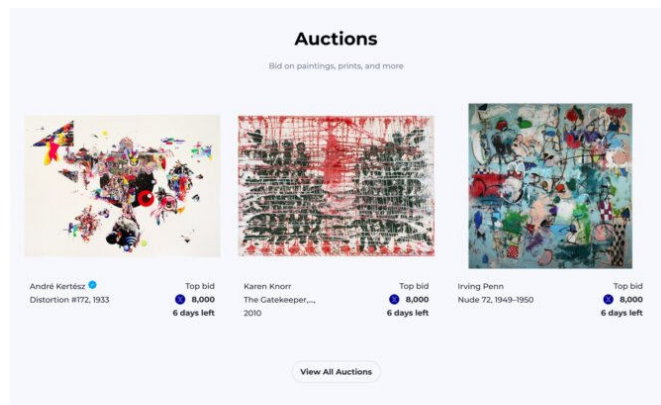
Auctions

Bid on paintings, prints, and more

André Kertész
Distortion #172, 1933

Top bid
8,000
6 days left

Karen Knorr
The Gatekeeper,...
2010

Top bid
8,000
6 days left

Irving Penn
Nude 72, 1949–1950

Top bid
8,000
6 days left

View All Auctions